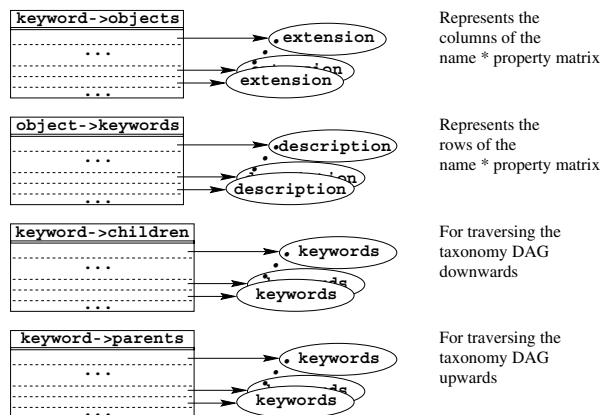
keyword->objects

...

...

extension

extension

Represents the columns of the name * property matrix

object->keywords

...

...

description

description

Represents the rows of the name * property matrix

keyword->children

...

...

keywords

keywords

For traversing the taxonomy DAG downwards

keyword->parents

...

...

keywords

keywords

For traversing the taxonomy DAG upwards